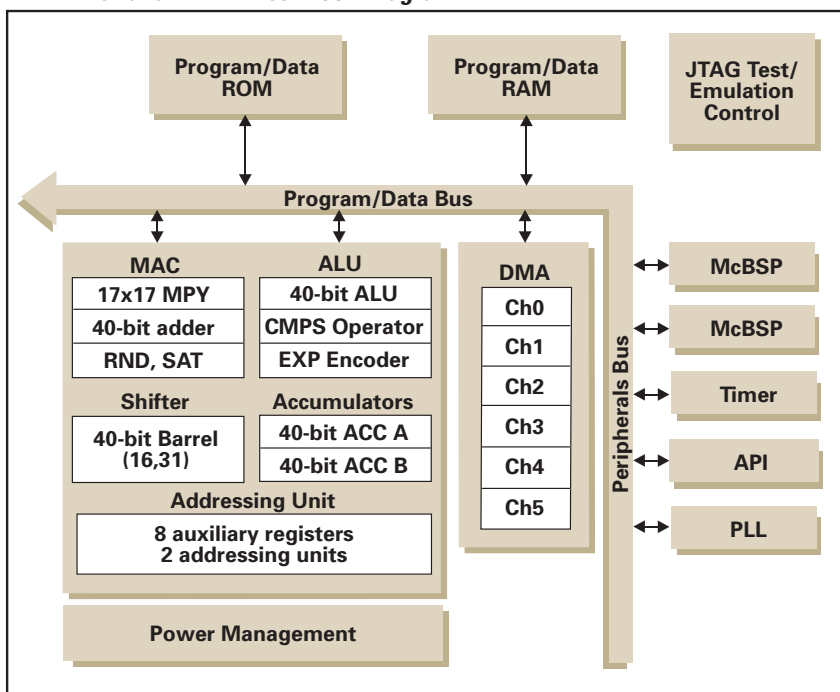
Program/Data ROM

Program/Data RAM

JTAG Test/ Emulation Control

Program/Data Bus

MAC
17x17 MPY
40-bit adder
RND, SAT

ALU
40-bit ALU
CMPS Operator
EXP Encoder

Shifter
40-bit Barrel (16,31)

Accumulators
40-bit ACC A
40-bit ACC B

Addressing Unit
8 auxiliary registers
2 addressing units

DMA
Ch0
Ch1
Ch2
Ch3
Ch4
Ch5

Peripherals Bus

McBSP
McBSP
Timer
API
PLL

Power Management